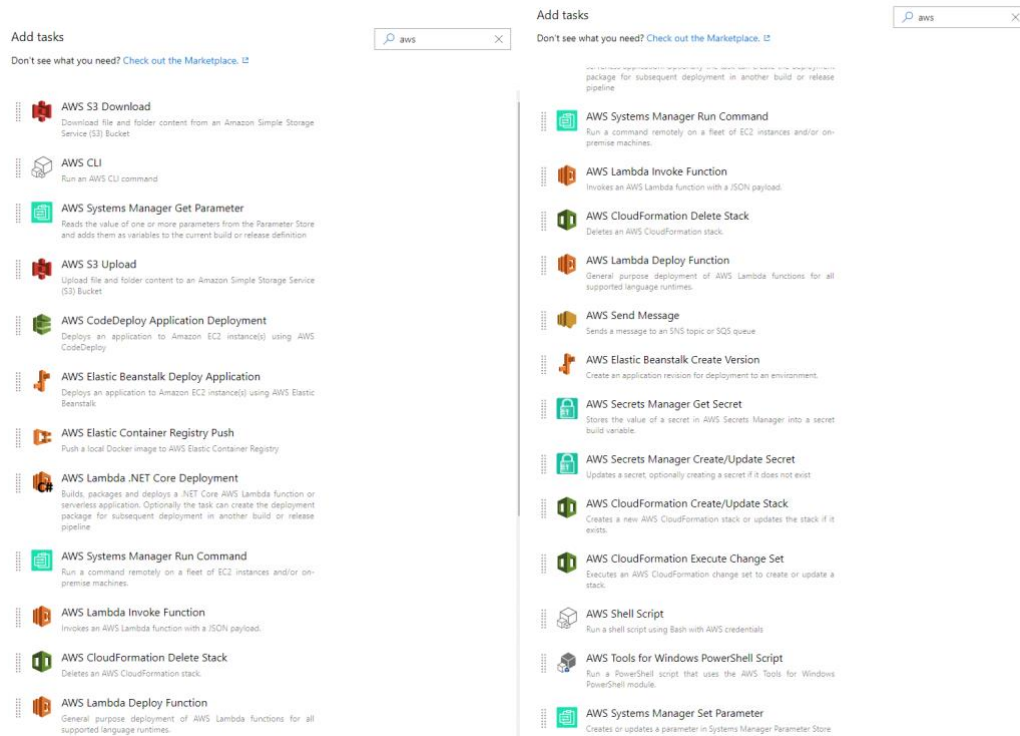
Add tasks

aws

Don't see what you need? Check out the Marketplace.

AWS S3 Download
Download file and folder content from an Amazon Simple Storage Service (S3) Bucket

AWS CLI
Run an AWS CLI command

AWS Systems Manager Get Parameter
Reads the value of one or more parameters from the Parameter Store and adds them as variables to the current build or release definition

AWS S3 Upload
Upload file and folder content to an Amazon Simple Storage Service (S3) Bucket

AWS CodeDeploy Application Deployment
Deploys an application to Amazon EC2 instance(s) using AWS CodeDeploy

AWS Elastic Beanstalk Deploy Application
Deploys an application to Amazon EC2 instance(s) using AWS Elastic Beanstalk

AWS Elastic Container Registry Push
Push a local Docker image to AWS Elastic Container Registry

AWS Lambda .NET Core Deployment
Builds, packages and deploys a .NET Core AWS Lambda function or serverless application. Optionally the task can create the deployment package for subsequent deployment in another build or release pipeline

AWS Systems Manager Run Command
Run a command remotely on a fleet of EC2 instances and/or on-premise machines.

AWS Lambda Invoke Function
Invokes an AWS Lambda function with a JSON payload.

AWS CloudFormation Delete Stack
Deletes an AWS CloudFormation stack.

AWS Lambda Deploy Function
General purpose deployment of AWS Lambda functions for all supported language runtimes.

Add tasks

aws

Don't see what you need? Check out the Marketplace.

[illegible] package for subsequent deployment in another build or release pipeline

AWS Systems Manager Run Command
Run a command remotely on a fleet of EC2 instances and/or on-premise machines.

AWS Lambda Invoke Function
Invokes an AWS Lambda function with a JSON payload.

AWS CloudFormation Delete Stack
Deletes an AWS CloudFormation stack.

AWS Lambda Deploy Function
General purpose deployment of AWS Lambda functions for all supported language runtimes.

AWS Send Message
Sends a message to an SNS topic or SQS queue.

AWS Elastic Beanstalk Create Version
Create an application revision for deployment to an environment.

AWS Secrets Manager Get Secret
Stores the value of a secret in AWS Secrets Manager into a secret build variable.

AWS Secrets Manager Create/Update Secret
Updates a secret, optionally creating a secret if it does not exist

AWS CloudFormation Create/Update Stack
Creates a new AWS CloudFormation stack or updates the stack if it exists.

AWS CloudFormation Execute Change Set
Executes an AWS CloudFormation change set to create or update a stack.

AWS Shell Script
Run a shell script using Bash with AWS credentials

AWS Tools for Windows PowerShell Script
Run a PowerShell script that uses the AWS Tools for Windows PowerShell module.

AWS Systems Manager Set Parameter
Creates or updates a parameter in Systems Manager Parameter Store